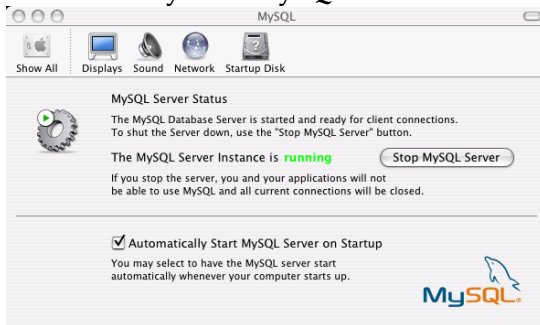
MySQL

Show All Displays Sound Network Startup Disk

MySQL Server Status

The MySQL Database Server is started and ready for client connections. To shut the Server down, use the "Stop MySQL Server" button.

The MySQL Server Instance is running

Stop MySQL Server

If you stop the server, you and your applications will not be able to use MySQL and all current connections will be closed.

☑ Automatically Start MySQL Server on Startup

You may select to have the MySQL server start automatically whenever your computer starts up.

MySQL